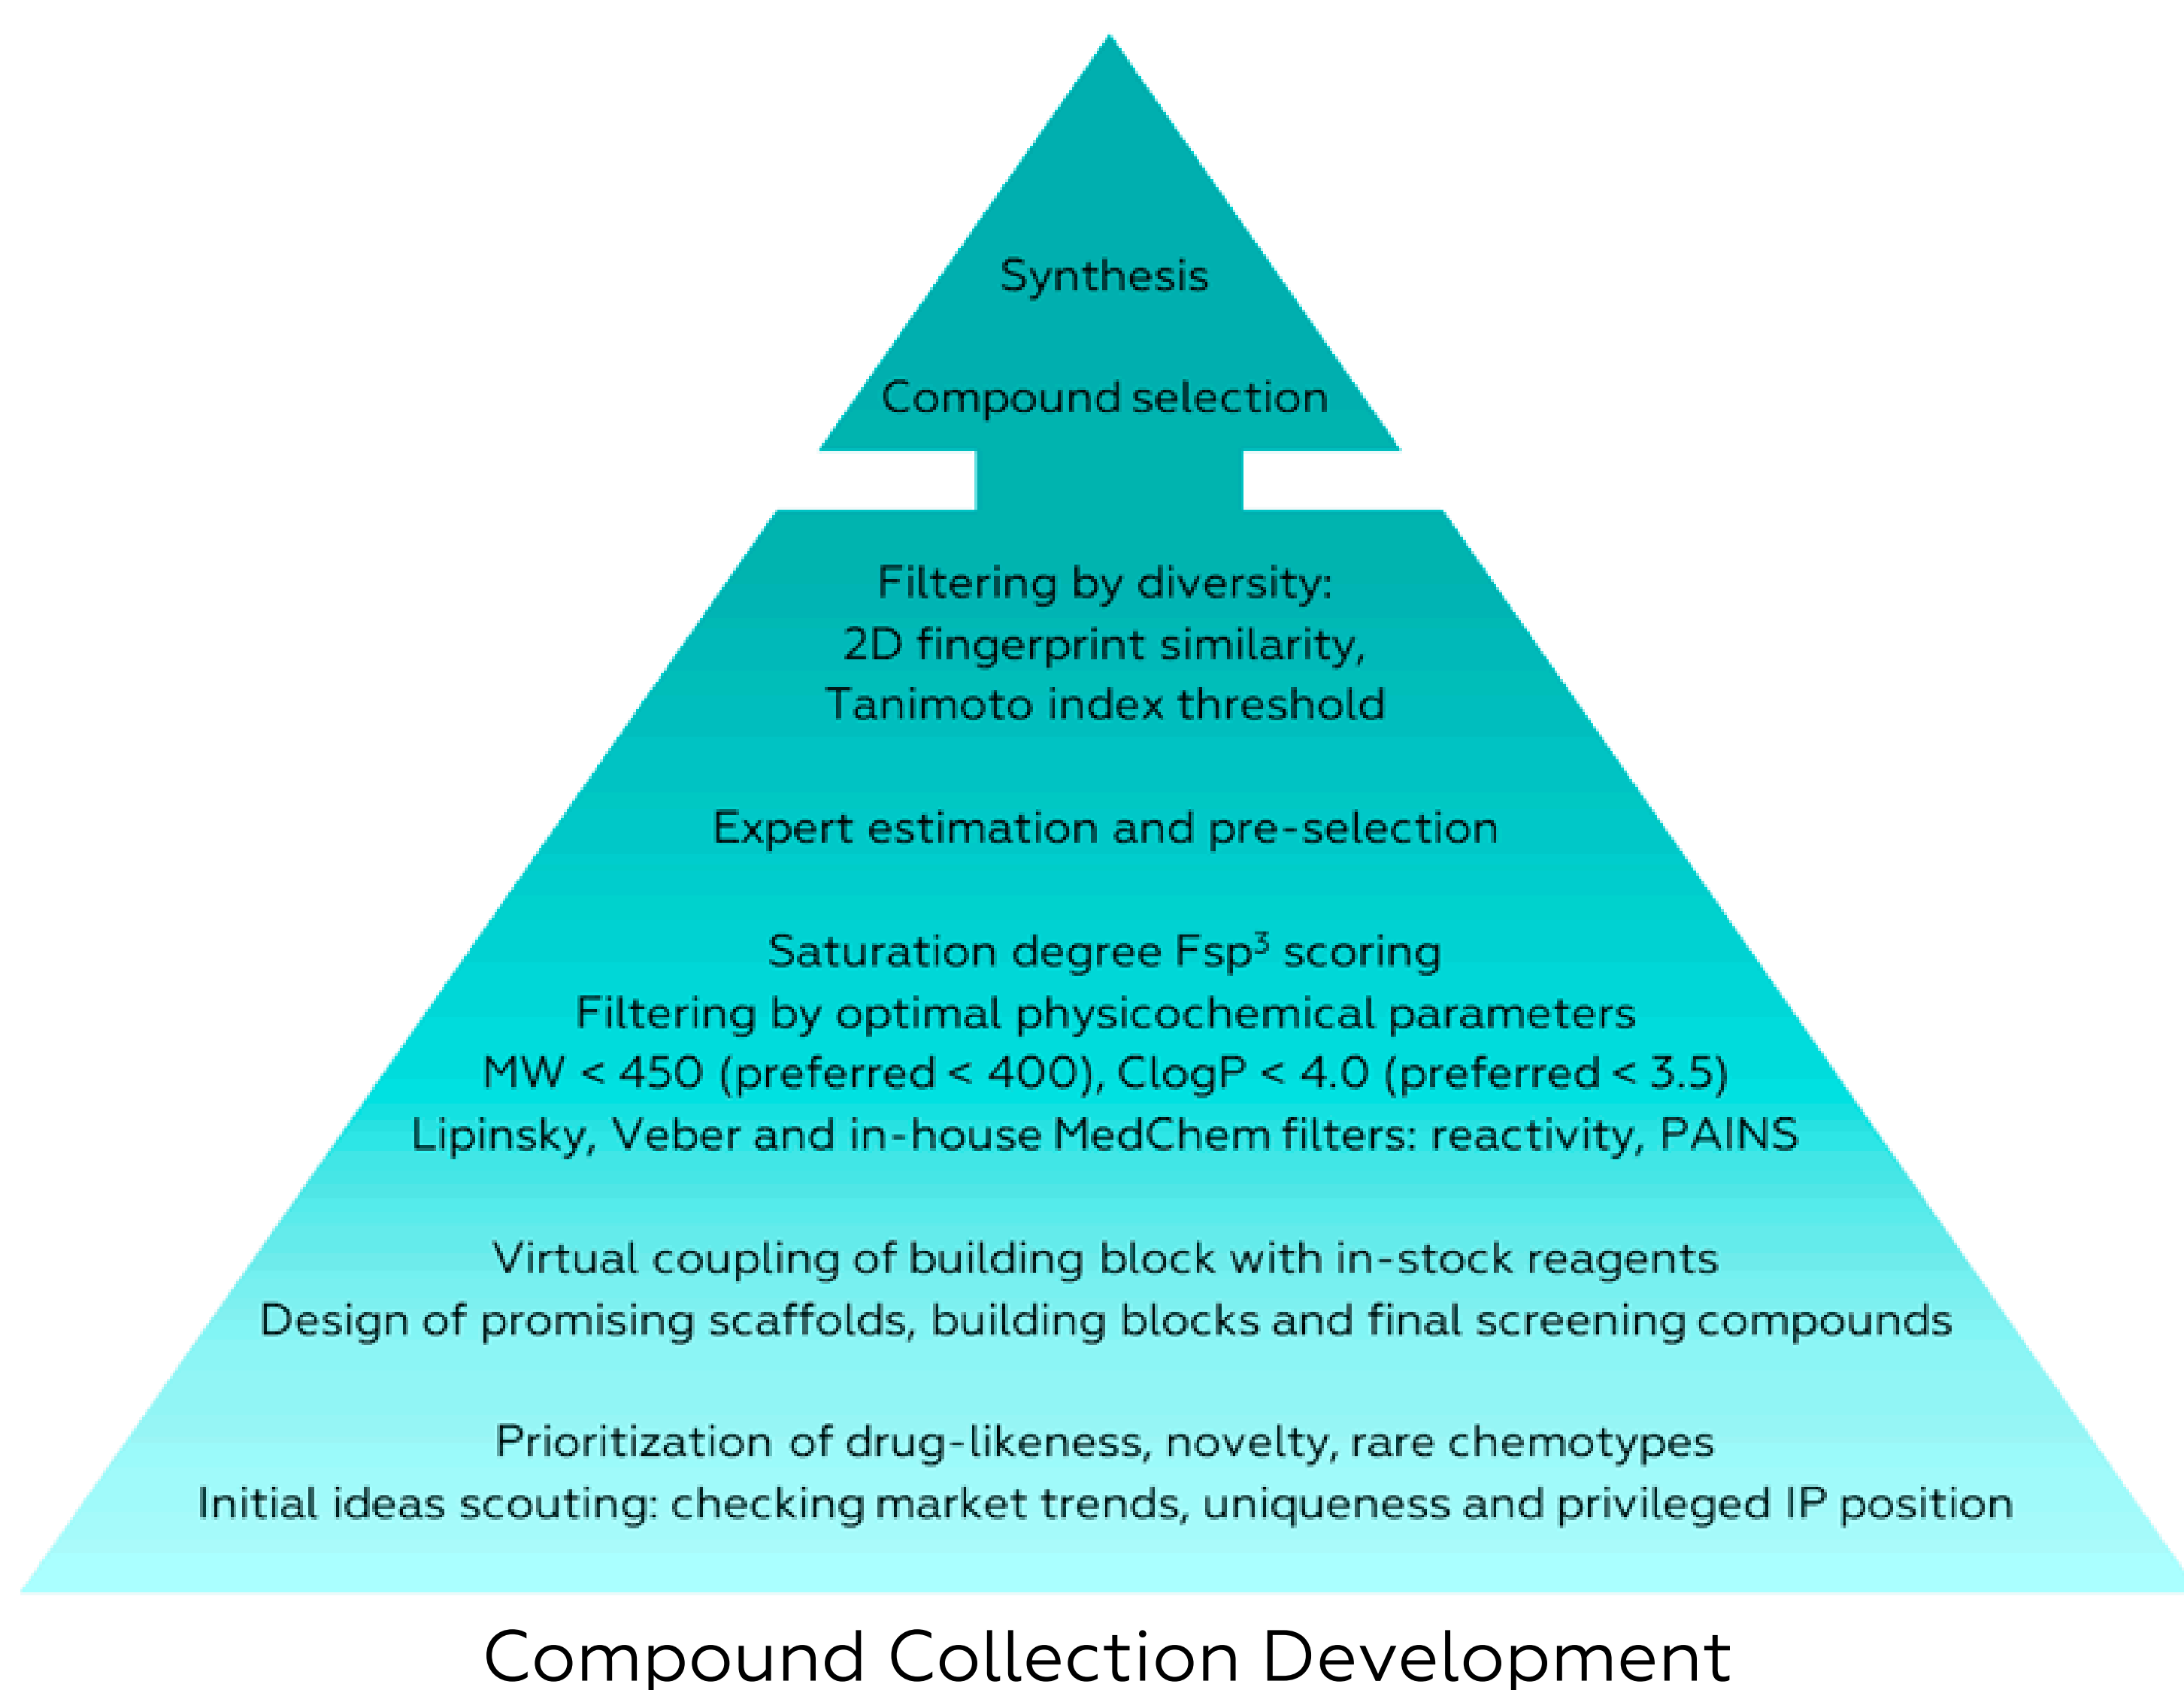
Synthesis

Compound selection

Filtering by diversity:
2D fingerprint similarity,
Tanimoto index threshold

Expert estimation and pre-selection

Saturation degree Fsp$^3$ scoring
Filtering by optimal physicochemical parameters
MW < 450 (preferred < 400), ClogP < 4.0 (preferred < 3.5)
Lipinsky, Veber and in-house MedChem filters: reactivity, PAINS

Virtual coupling of building block with in-stock reagents
Design of promising scaffolds, building blocks and final screening compounds

Prioritization of drug-likeness, novelty, rare chemotypes
Initial ideas scouting: checking market trends, uniqueness and privileged IP position

Compound Collection Development